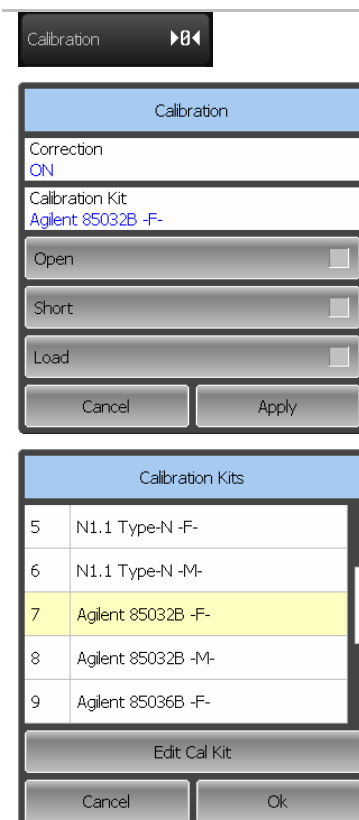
Calibration ▶0◀

Calibration

Correction
ON

Calibration Kit
Agilent 85032B -F-

Open

Short

Load

Cancel

Apply

Calibration Kits

| 5 | N1.1 Type-N -F- |
|---|---|
| 6 | N1.1 Type-N -M- |
| 7 | Agilent 85032B -F- |
| 8 | Agilent 85032B -M- |
| 9 | Agilent 85036B -F- |

Edit Cal Kit

Cancel

Ok